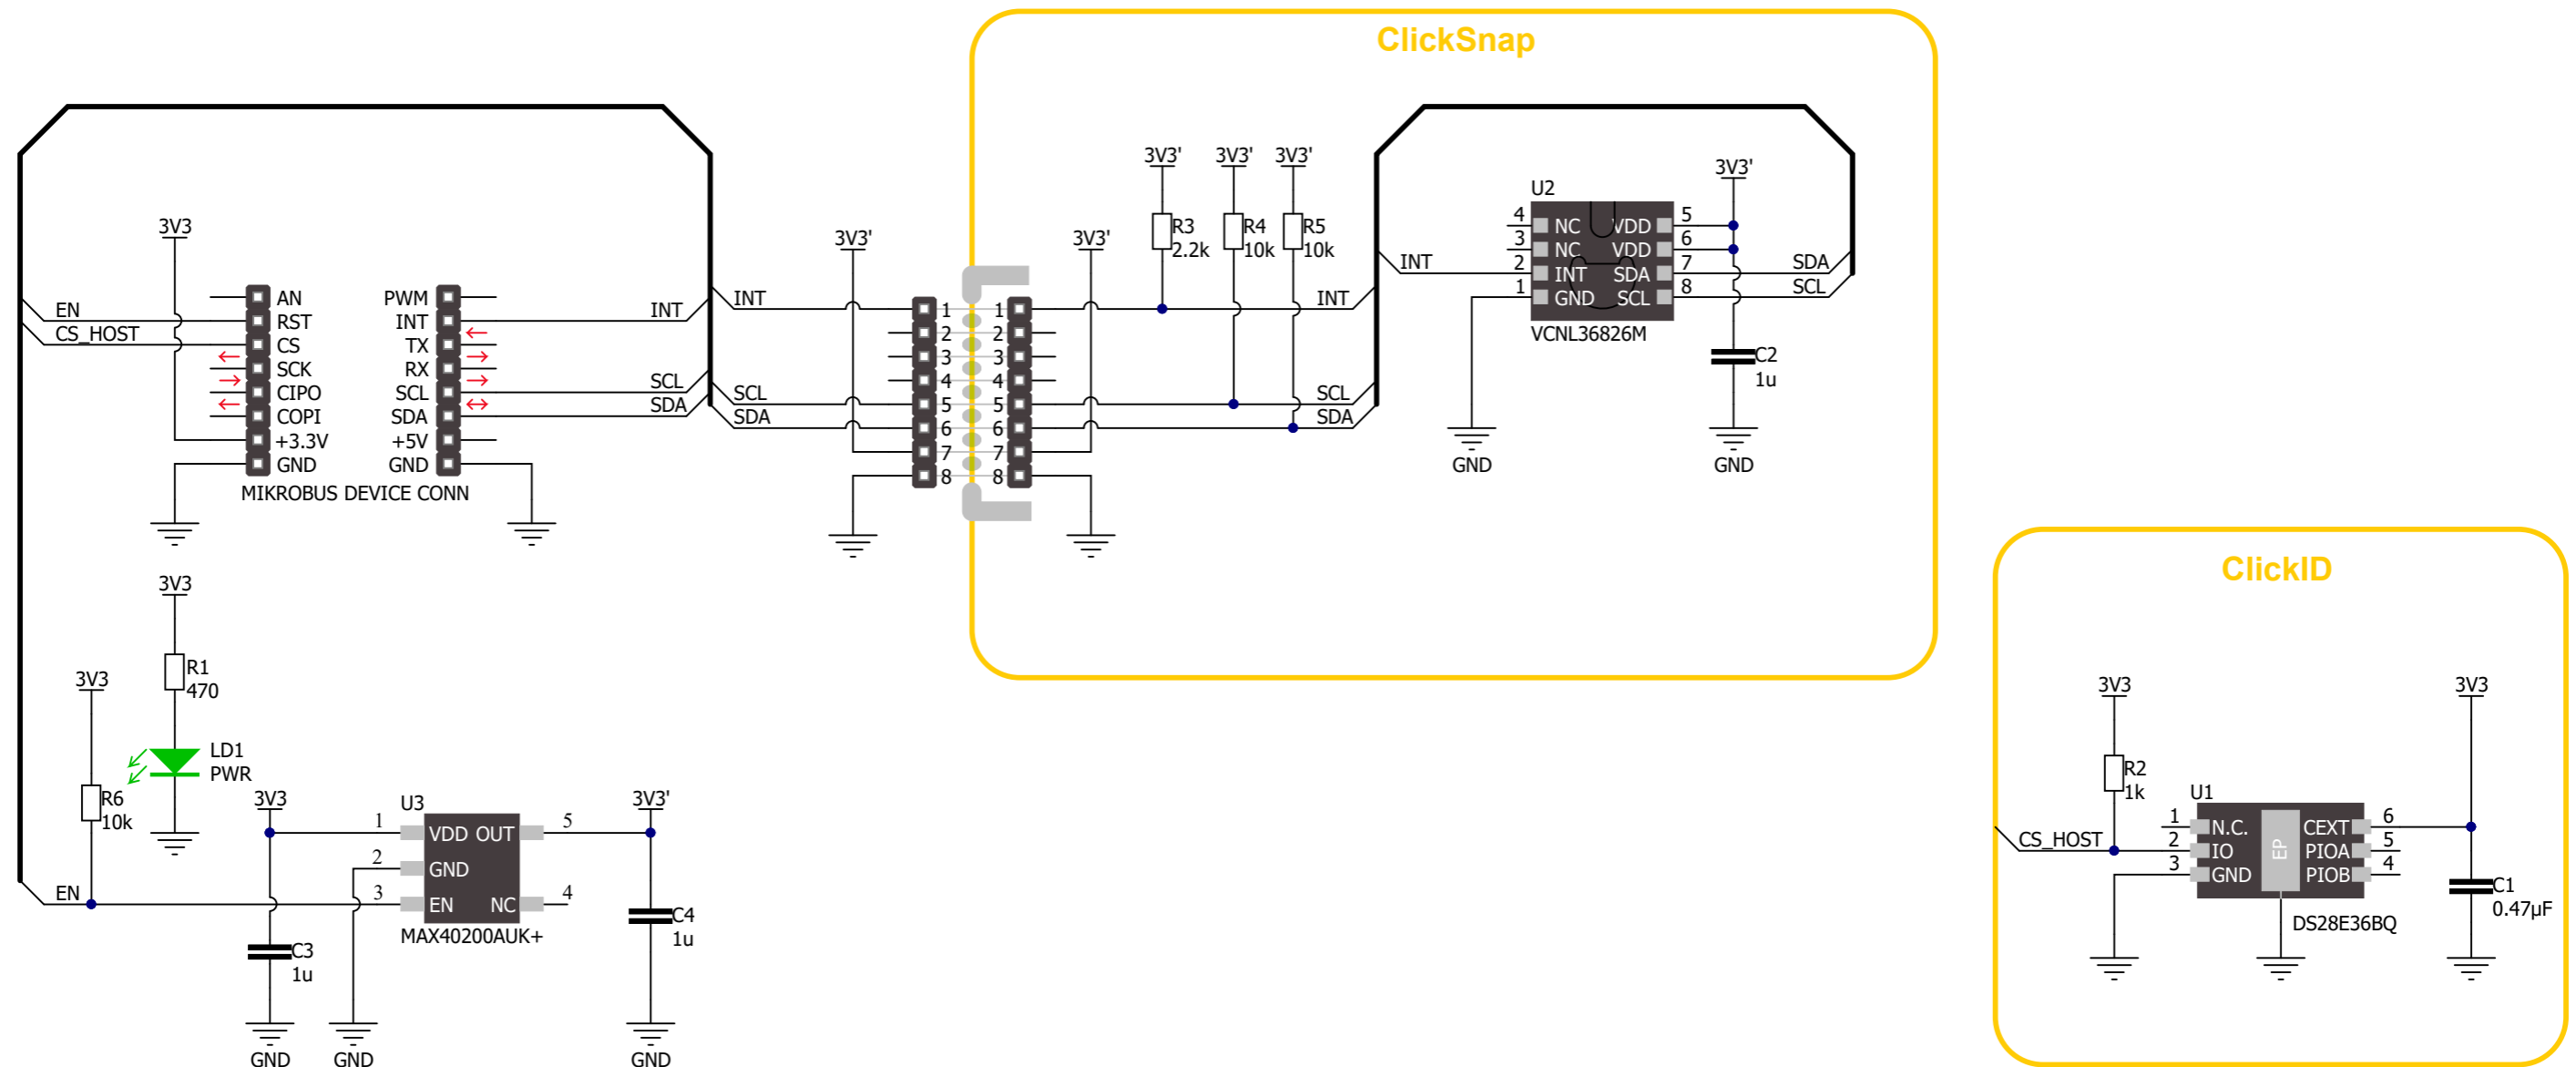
ClickSnap

3V3
EN
CS_HOST
AN
RST
CS
SCK
CIPO
COPI
+3.3V
GND
PWM
INT
TX
RX
SCL
SDA
+5V
GND
MIKROBUS DEVICE CONN
INT
SCL
SDA
3V3'
INT
SCL
SDA
1 1
2 2
3 3
4 4
5 5
6 6
7 7
8 8
3V3'
3V3'
3V3'
3V3'
R3
2.2k
R4
10k
R5
10k
INT
SCL
SDA
INT
U2
4 NC VDD 5
3 NC VDD 6
2 INT SDA 7
1 GND SCL 8
VCNL36826M
3V3'
SDA
SCL
C2
1u
GND
GND

3V3
R1
470
3V3
LD1
PWR
R6
10k
3V3
U3
1
VDD OUT
5
3V3'
2
GND
3
EN NC
4
MAX40200AUK+
EN
C3
1u
C4
1u
GND
GND
GND

ClickID

3V3
R2
1k
U1
CS_HOST
1 N.C.
2 IO
3 GND
EP
CEXT 6
PIOA 5
PIOB 4
DS28E36BQ
3V3
C1
0.47µF